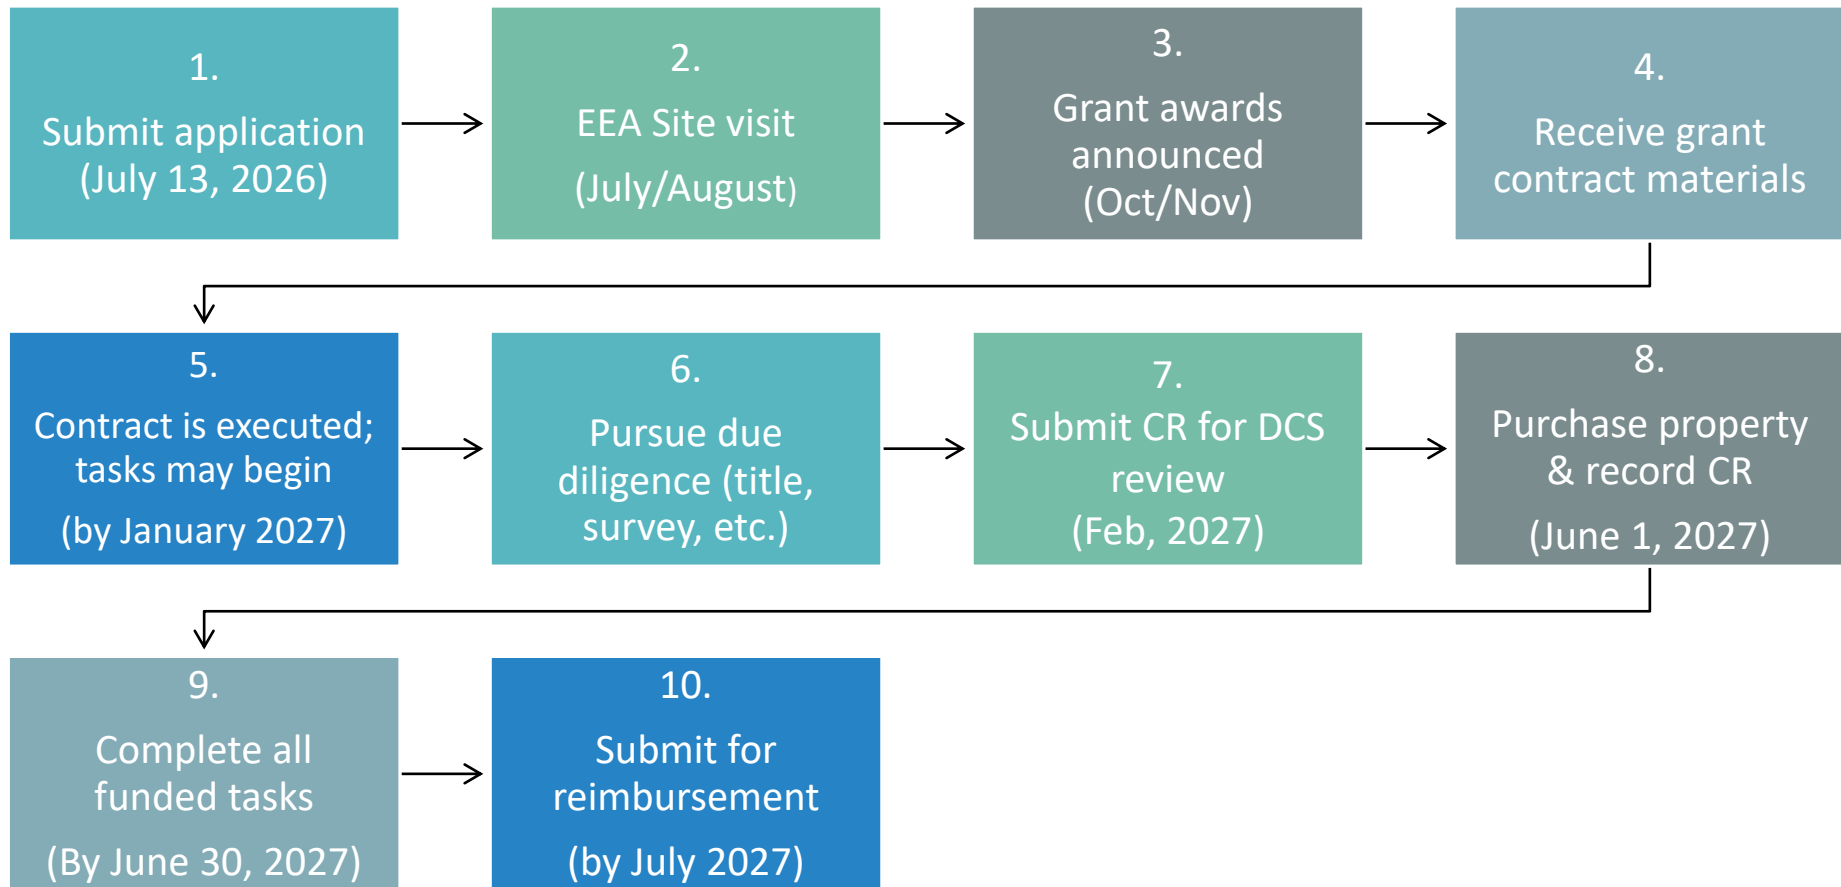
1.
Submit application (July 13, 2026)

2.
EEA Site visit
(July/August)

3.
Grant awards announced (Oct/Nov)

4.
Receive grant contract materials

5.
Contract is executed; tasks may begin
(by January 2027)

6.
Pursue due diligence (title, survey, etc.)

7.
Submit CR for DCS review
(Feb, 2027)

8.
Purchase property & record CR
(June 1, 2027)

9.
Complete all funded tasks
(By June 30, 2027)

10.
Submit for reimbursement
(by July 2027)